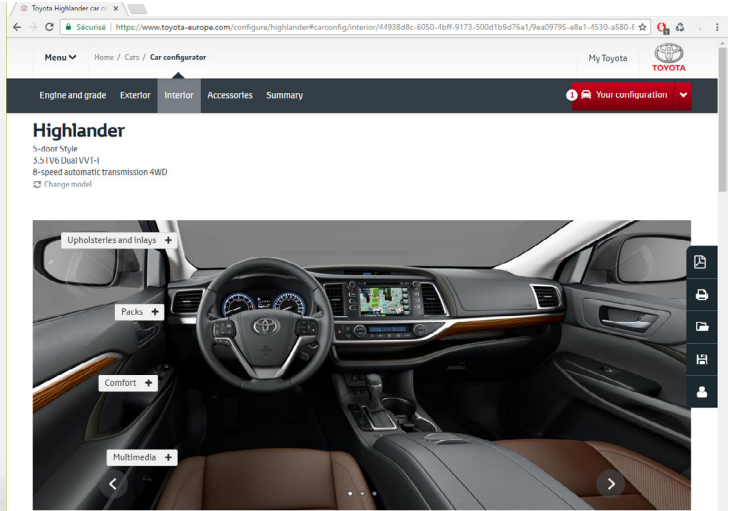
Toyota Highlander car co ×

Sécurisé | https://www.toyota-europe.com/configure/highlander#carconfig/interior/44938d8c-6050-4bff-9173-500d1b9d76a1/9ea09795-e8e1-4530-a580-E

Menu Home / Cars / Car configurator

My Toyota

TOYOTA

Engine and grade Exterior Interior Accessories Summary

1 Your configuration

Highlander
5-door Style
3.5 l V6 Dual VVT-i
8-speed automatic transmission 4WD
Change model

Upholsteries and inlays +

Packs +

Comfort +

Multimedia +